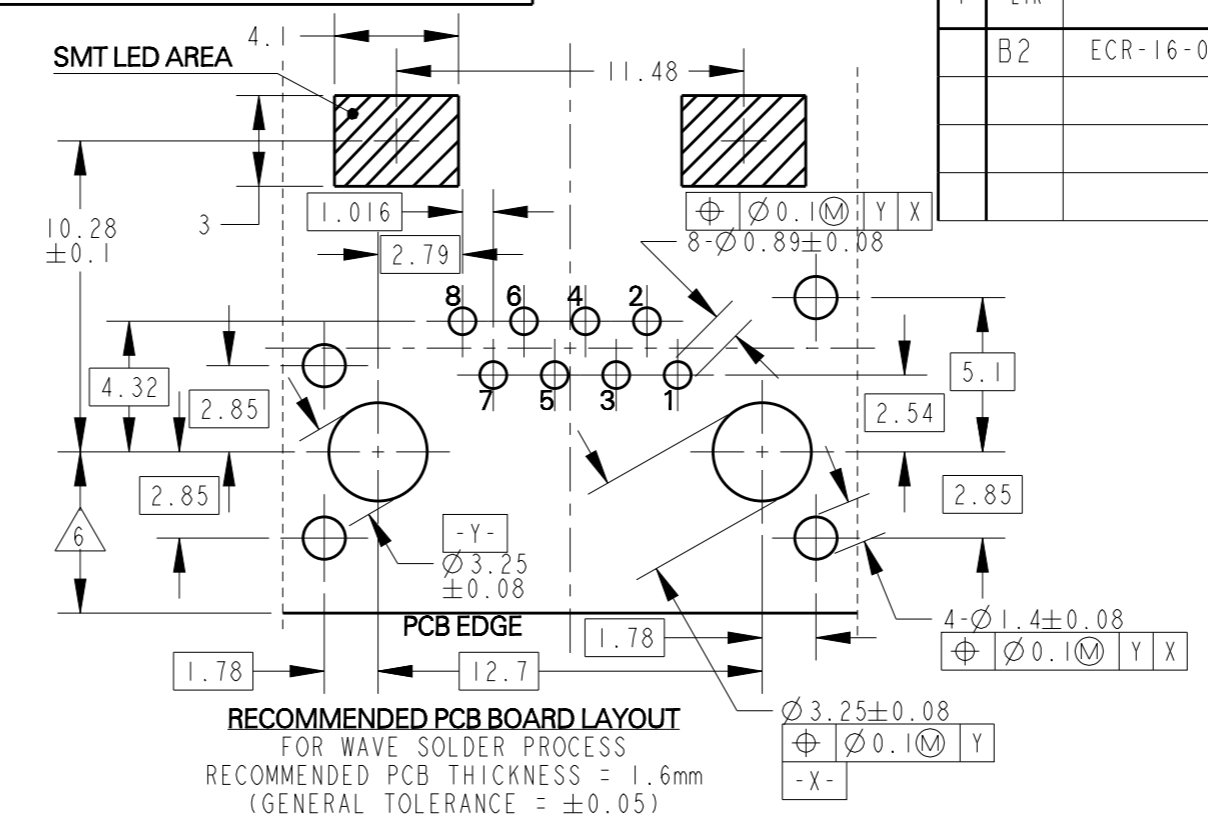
| | B2 | ECR-16-0 |
|---|---|---|
| | | |
| | | |
| | | |

4.1
SMT LED AREA
11.48
10.28
$\pm$0.1
3
1.016
2.79
$\oplus$ | $\varnothing$0.1Ⓜ | Y | X
8-$\varnothing$0.89$\pm$0.08
8 6 4 2
7 5 3 1
4.32
2.85
2.85
2.54
5.1
2.85
6
-Y-
$\varnothing$3.25
$\pm$0.08
4-$\varnothing$1.4$\pm$0.08
$\oplus$ | $\varnothing$0.1Ⓜ | Y | X
PCB EDGE
1.78
1.78
12.7
$\varnothing$3.25$\pm$0.08
$\oplus$ | $\varnothing$0.1Ⓜ | Y
-X-

RECOMMENDED PCB BOARD LAYOUT
FOR WAVE SOLDER PROCESS
RECOMMENDED PCB THICKNESS = 1.6mm
(GENERAL TOLERANCE = $\pm$0.05)